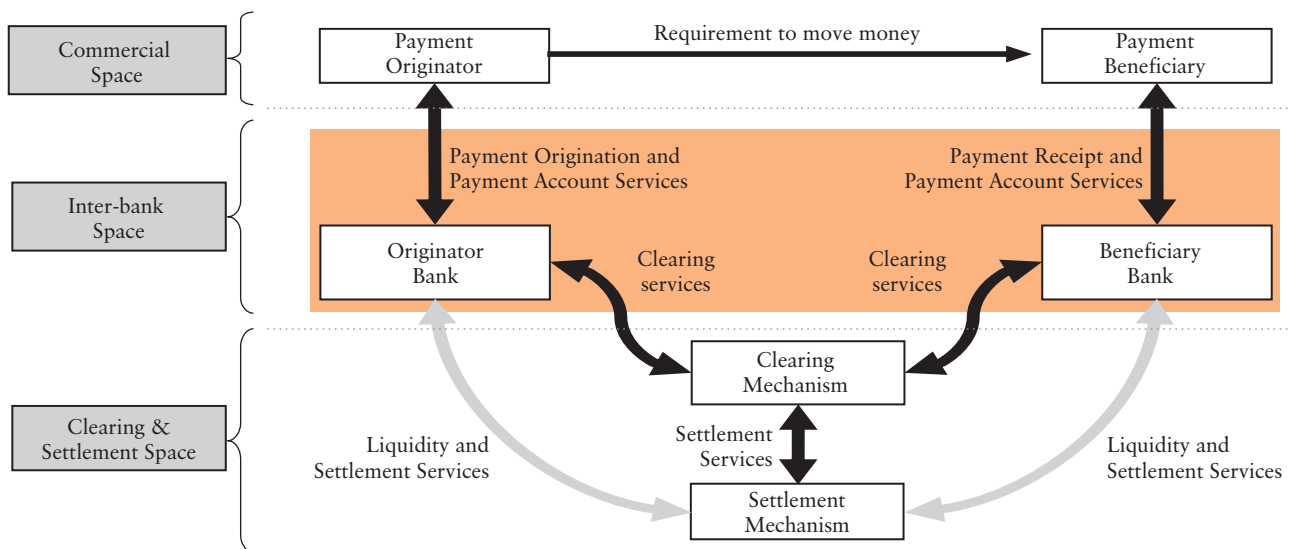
Commercial Space

Payment Originator

Requirement to move money

Payment Beneficiary

Inter-bank Space

Payment Origination and Payment Account Services

Payment Receipt and Payment Account Services

Originator Bank

Clearing services

Clearing services

Beneficiary Bank

Clearing & Settlement Space

Clearing Mechanism

Settlement Services

Liquidity and Settlement Services

Liquidity and Settlement Services

Settlement Mechanism